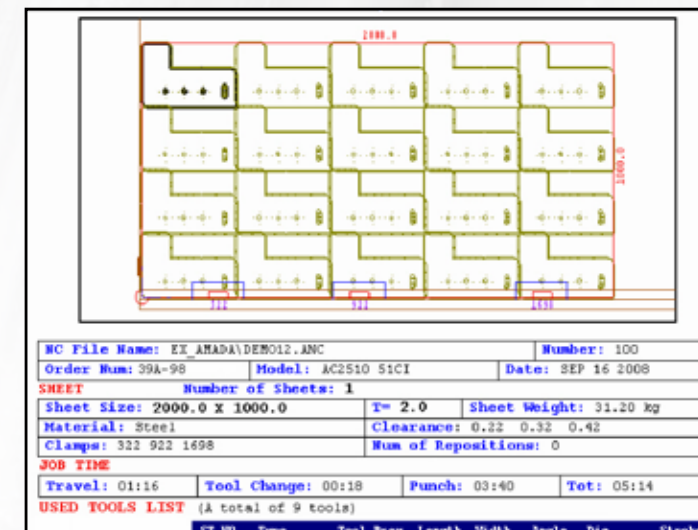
2000.0

1000.0

322

922

1698

NC File Name: EX_AMADA\DEMO12.ANC

Number: 100

Order Num: 39A-98

Model: AC2510 51CI

Date: SEP 16 2008

SHEET

Number of Sheets: 1

Sheet Size: 2000.0 X 1000.0

T= 2.0

Sheet Weight: 31.20 kg

Material: Steel

Clearance: 0.22 0.32 0.42

Clamps: 322 922 1698

Num of Repositions: 0

JOB TIME

Travel: 01:16

Tool Change: 00:18

Punch: 03:40

Tot: 05:14

USED TOOLS LIST (A total of 9 tools)

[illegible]